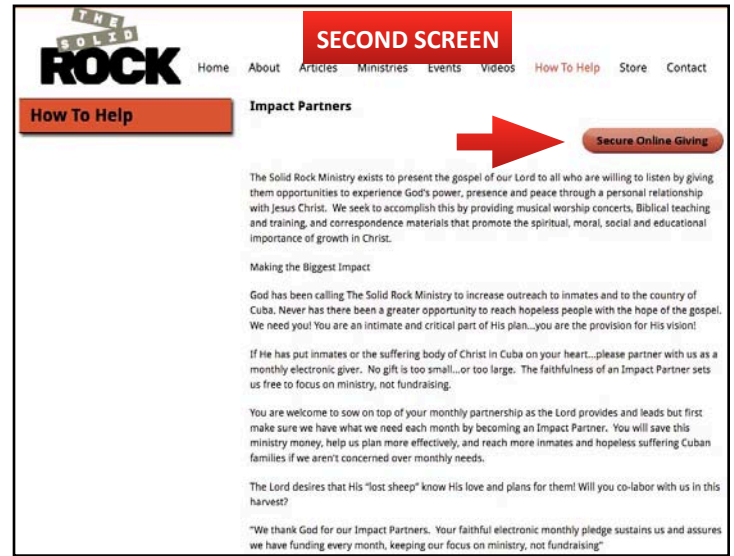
THE SOLID ROCK

SECOND SCREEN

Home About Articles Ministries Events Videos How To Help Store Contact

How To Help

Impact Partners

Secure Online Giving

The Solid Rock Ministry exists to present the gospel of our Lord to all who are willing to listen by giving them opportunities to experience God's power, presence and peace through a personal relationship with Jesus Christ. We seek to accomplish this by providing musical worship concerts, Biblical teaching and training, and correspondence materials that promote the spiritual, moral, social and educational importance of growth in Christ.

Making the Biggest Impact

God has been calling The Solid Rock Ministry to increase outreach to inmates and to the country of Cuba. Never has there been a greater opportunity to reach hopeless people with the hope of the gospel. We need you! You are an intimate and critical part of His plan...you are the provision for His vision!

If He has put inmates or the suffering body of Christ in Cuba on your heart...please partner with us as a monthly electronic giver. No gift is too small...or too large. The faithfulness of an Impact Partner sets us free to focus on ministry, not fundraising.

You are welcome to sow on top of your monthly partnership as the Lord provides and leads but first make sure we have what we need each month by becoming an Impact Partner. You will save this ministry money, help us plan more effectively, and reach more inmates and hopeless suffering Cuban families if we aren't concerned over monthly needs.

The Lord desires that His "lost sheep" know His love and plans for them! Will you co-labor with us in this harvest?

"We thank God for our Impact Partners. Your faithful electronic monthly pledge sustains us and assures we have funding every month, keeping our focus on ministry, not fundraising"